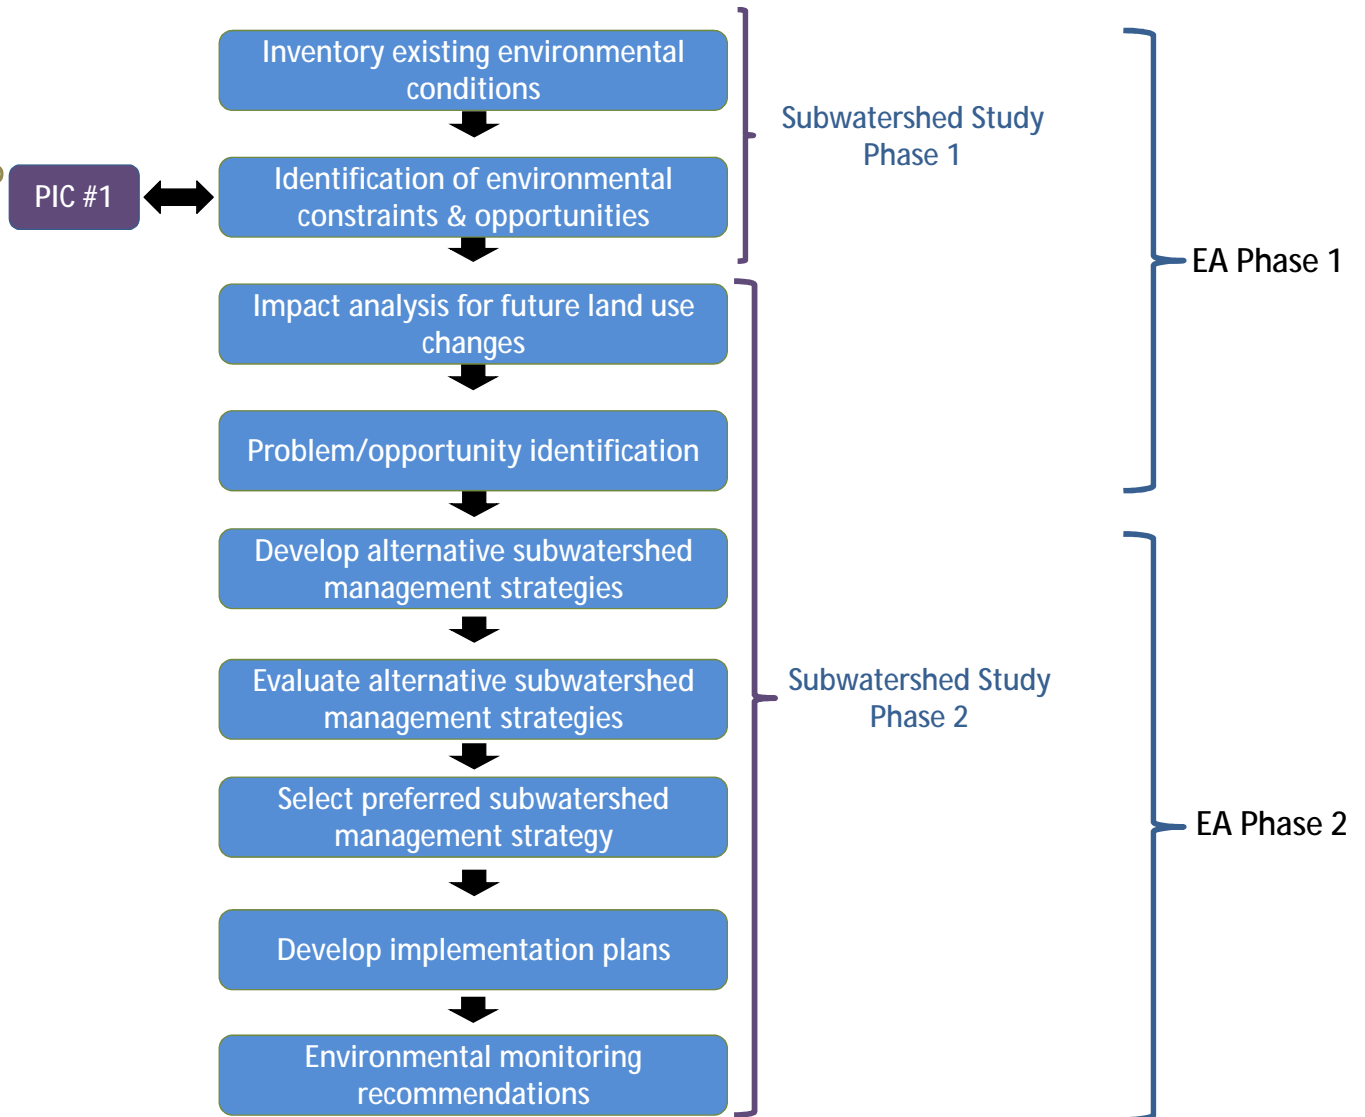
Inventory existing environmental conditions

PIC #1

Identification of environmental constraints & opportunities

Subwatershed Study Phase 1

EA Phase 1

Impact analysis for future land use changes

Problem/opportunity identification

Develop alternative subwatershed management strategies

Evaluate alternative subwatershed management strategies

Subwatershed Study Phase 2

Select preferred subwatershed management strategy

EA Phase 2

Develop implementation plans

Environmental monitoring recommendations